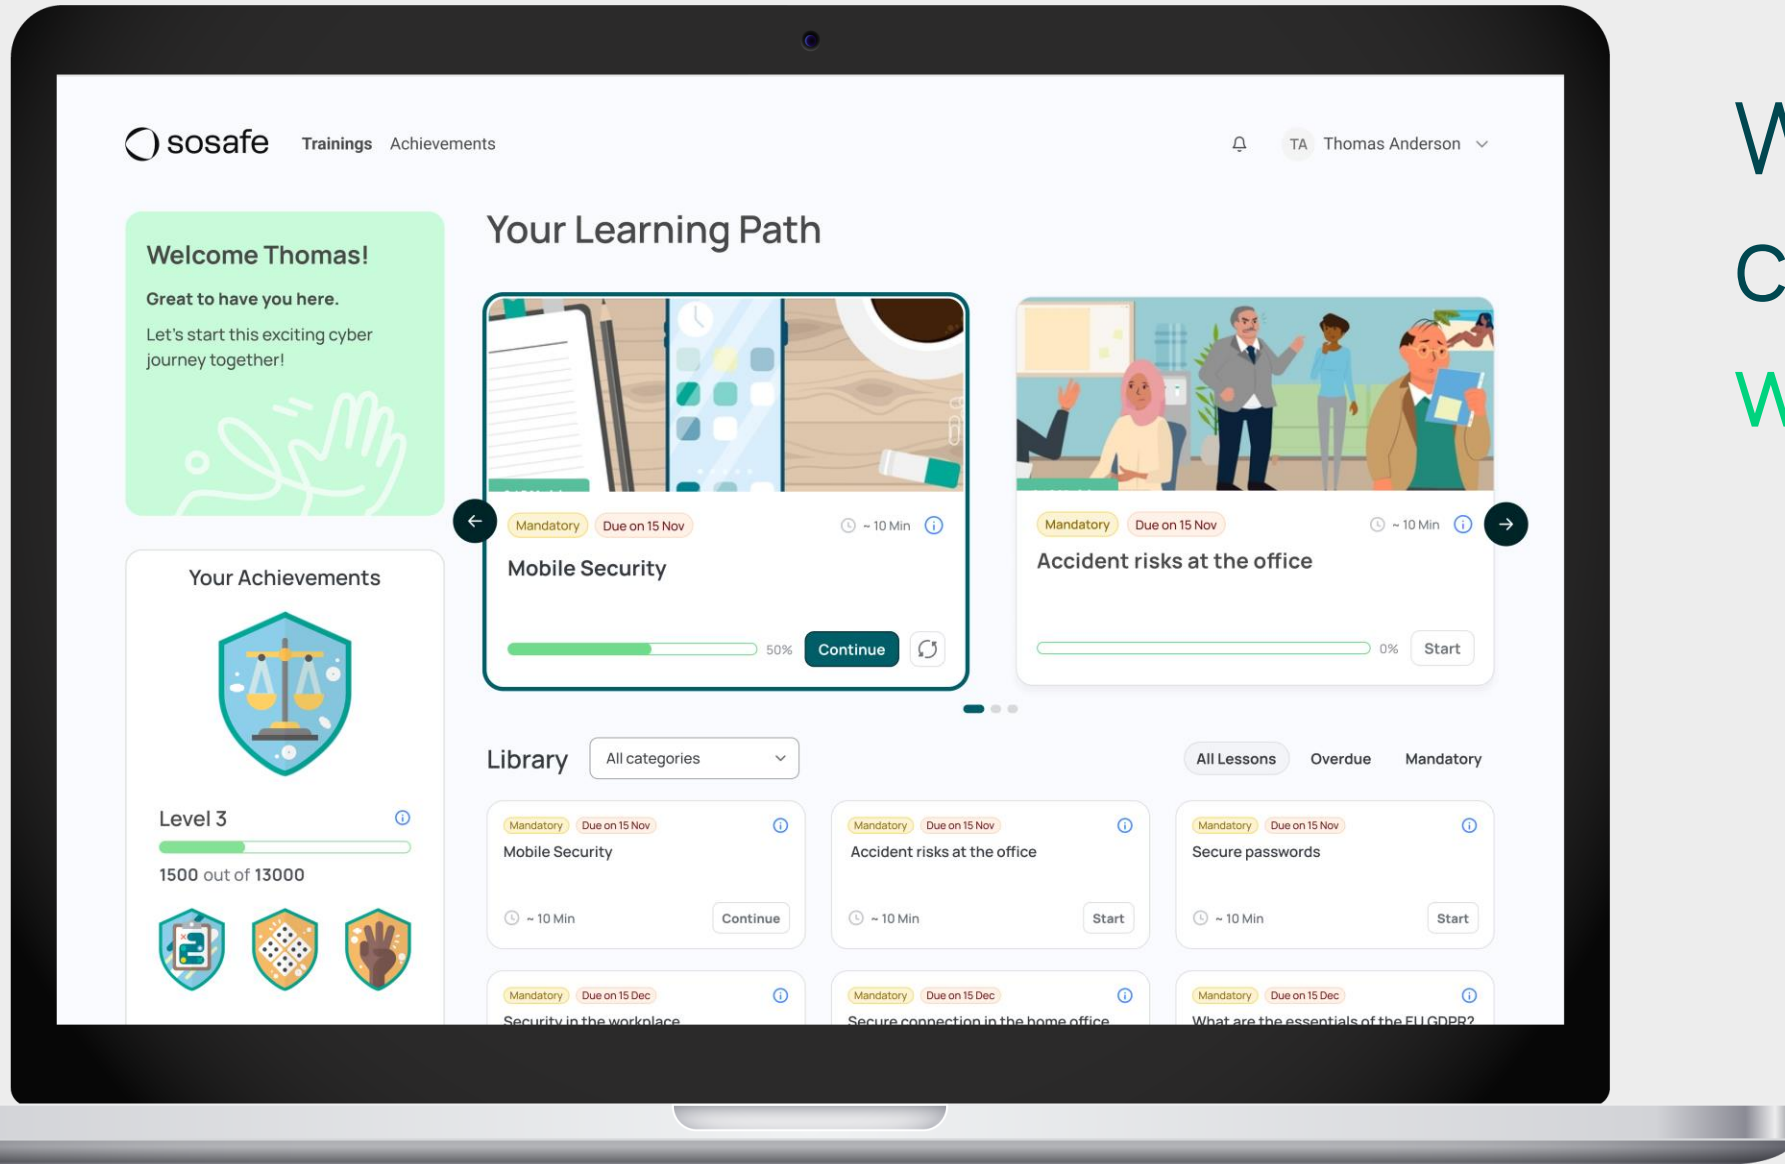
sosafe Trainings Achievements

TA Thomas Anderson

Welcome Thomas!

Great to have you here.

Let's start this exciting cyber journey together!

Your Learning Path

Mandatory Due on 15 Nov ~ 10 Min

Mobile Security

50% Continue

Mandatory Due on 15 Nov ~ 10 Min

Accident risks at the office

0% Start

Your Achievements

Level 3

1500 out of 13000

Library All categories

All Lessons Overdue Mandatory

Mandatory Due on 15 Nov
Mobile Security
~ 10 Min Continue

Mandatory Due on 15 Nov
Accident risks at the office
~ 10 Min Start

Mandatory Due on 15 Nov
Secure passwords
~ 10 Min Start

Mandatory Due on 15 Dec
Security in the workplace

Mandatory Due on 15 Dec
Secure connection in the home office

Mandatory Due on 15 Dec
What are the essentials of the EU GDPR?

W
C
W